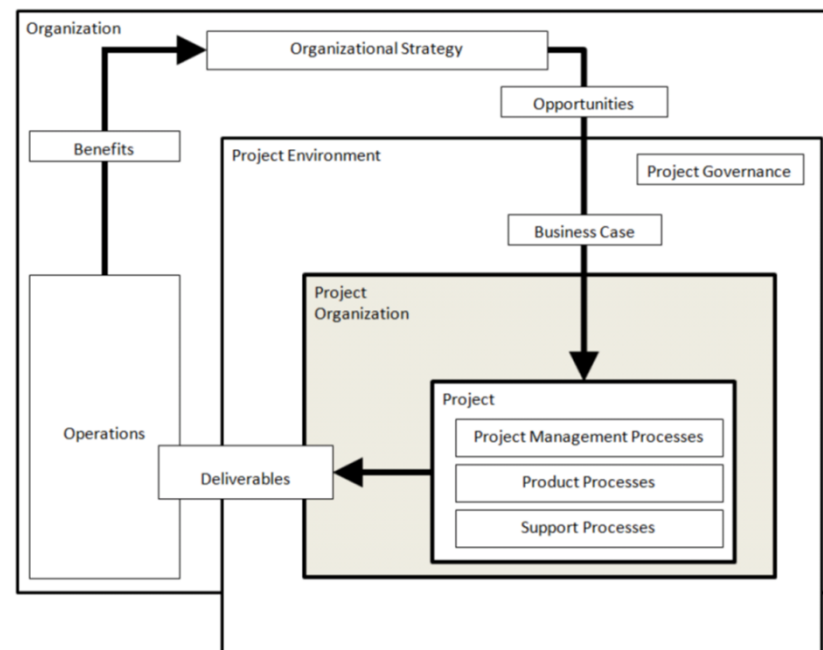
Organization

Organizational Strategy

Opportunities

Benefits

Project Environment

Project Governance

Business Case

Project Organization

Project

Project Management Processes

Product Processes

Support Processes

Operations

Deliverables